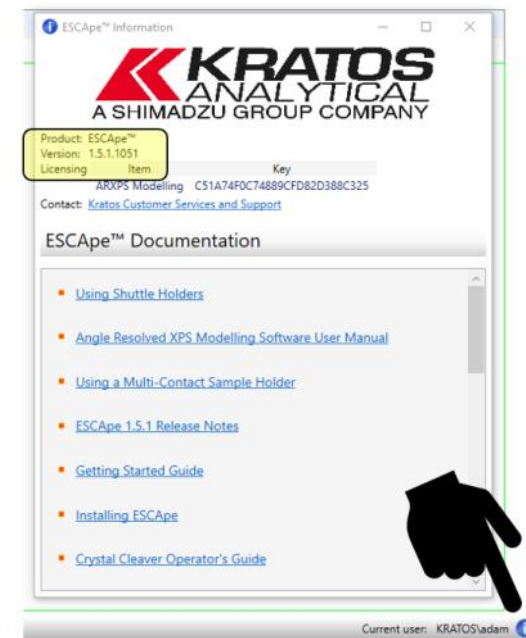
ESCApe™ Information

KRATOS
ANALYTICAL
A SHIMADZU GROUP COMPANY

Product: ESCApe™
Version: 1.5.1.1051
Licensing

| Item | Key |
|---|---|
| ARXPS Modelling | C51A74F0C74889CFD82D388C325 |

Contact: Kratos Customer Services and Support

ESCApe™ Documentation

Using Shuttle Holders

Angle Resolved XPS Modelling Software User Manual

Using a Multi-Contact Sample Holder

ESCApe 1.5.1 Release Notes

Getting Started Guide

Installing ESCApe

Crystal Cleaver Operator's Guide

Current user: KRATOS\adam